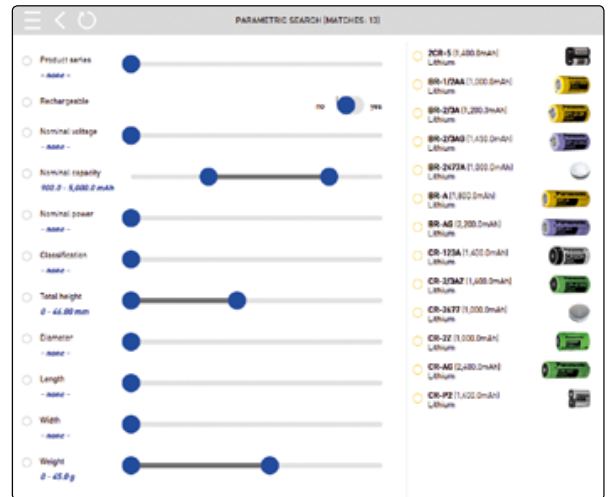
PARAMETRIC SEARCH [MATCHES: 13]

Product series
- none -

Rechargeable
no yes

Nominal voltage
- none -

Nominal capacity
900.0 - 5,000.0 mAh

Nominal power
- none -

Classification
- none -

Total height
0 - 66.00 mm

Diameter
- none -

Length
- none -

Width
- none -

Weight
0 - 45.0 g

2CR-5 [1,400.0mAh]
Lithium

BR-1/2AA [1,000.0mAh]
Lithium

BR-2/3A [1,200.0mAh]
Lithium

BR-2/3AG [1,450.0mAh]
Lithium

BR-2477A [1,000.0mAh]
Lithium

BR-A [1,800.0mAh]
Lithium

BR-AG [2,200.0mAh]
Lithium

CR-123A [1,400.0mAh]
Lithium

CR-2/3A7 [1,600.0mAh]
Lithium

CR-2477 [1,000.0mAh]
Lithium

CR-2Z [1,000.0mAh]
Lithium

CR-AG [2,480.0mAh]
Lithium

CR-P2 [1,600.0mAh]
Lithium